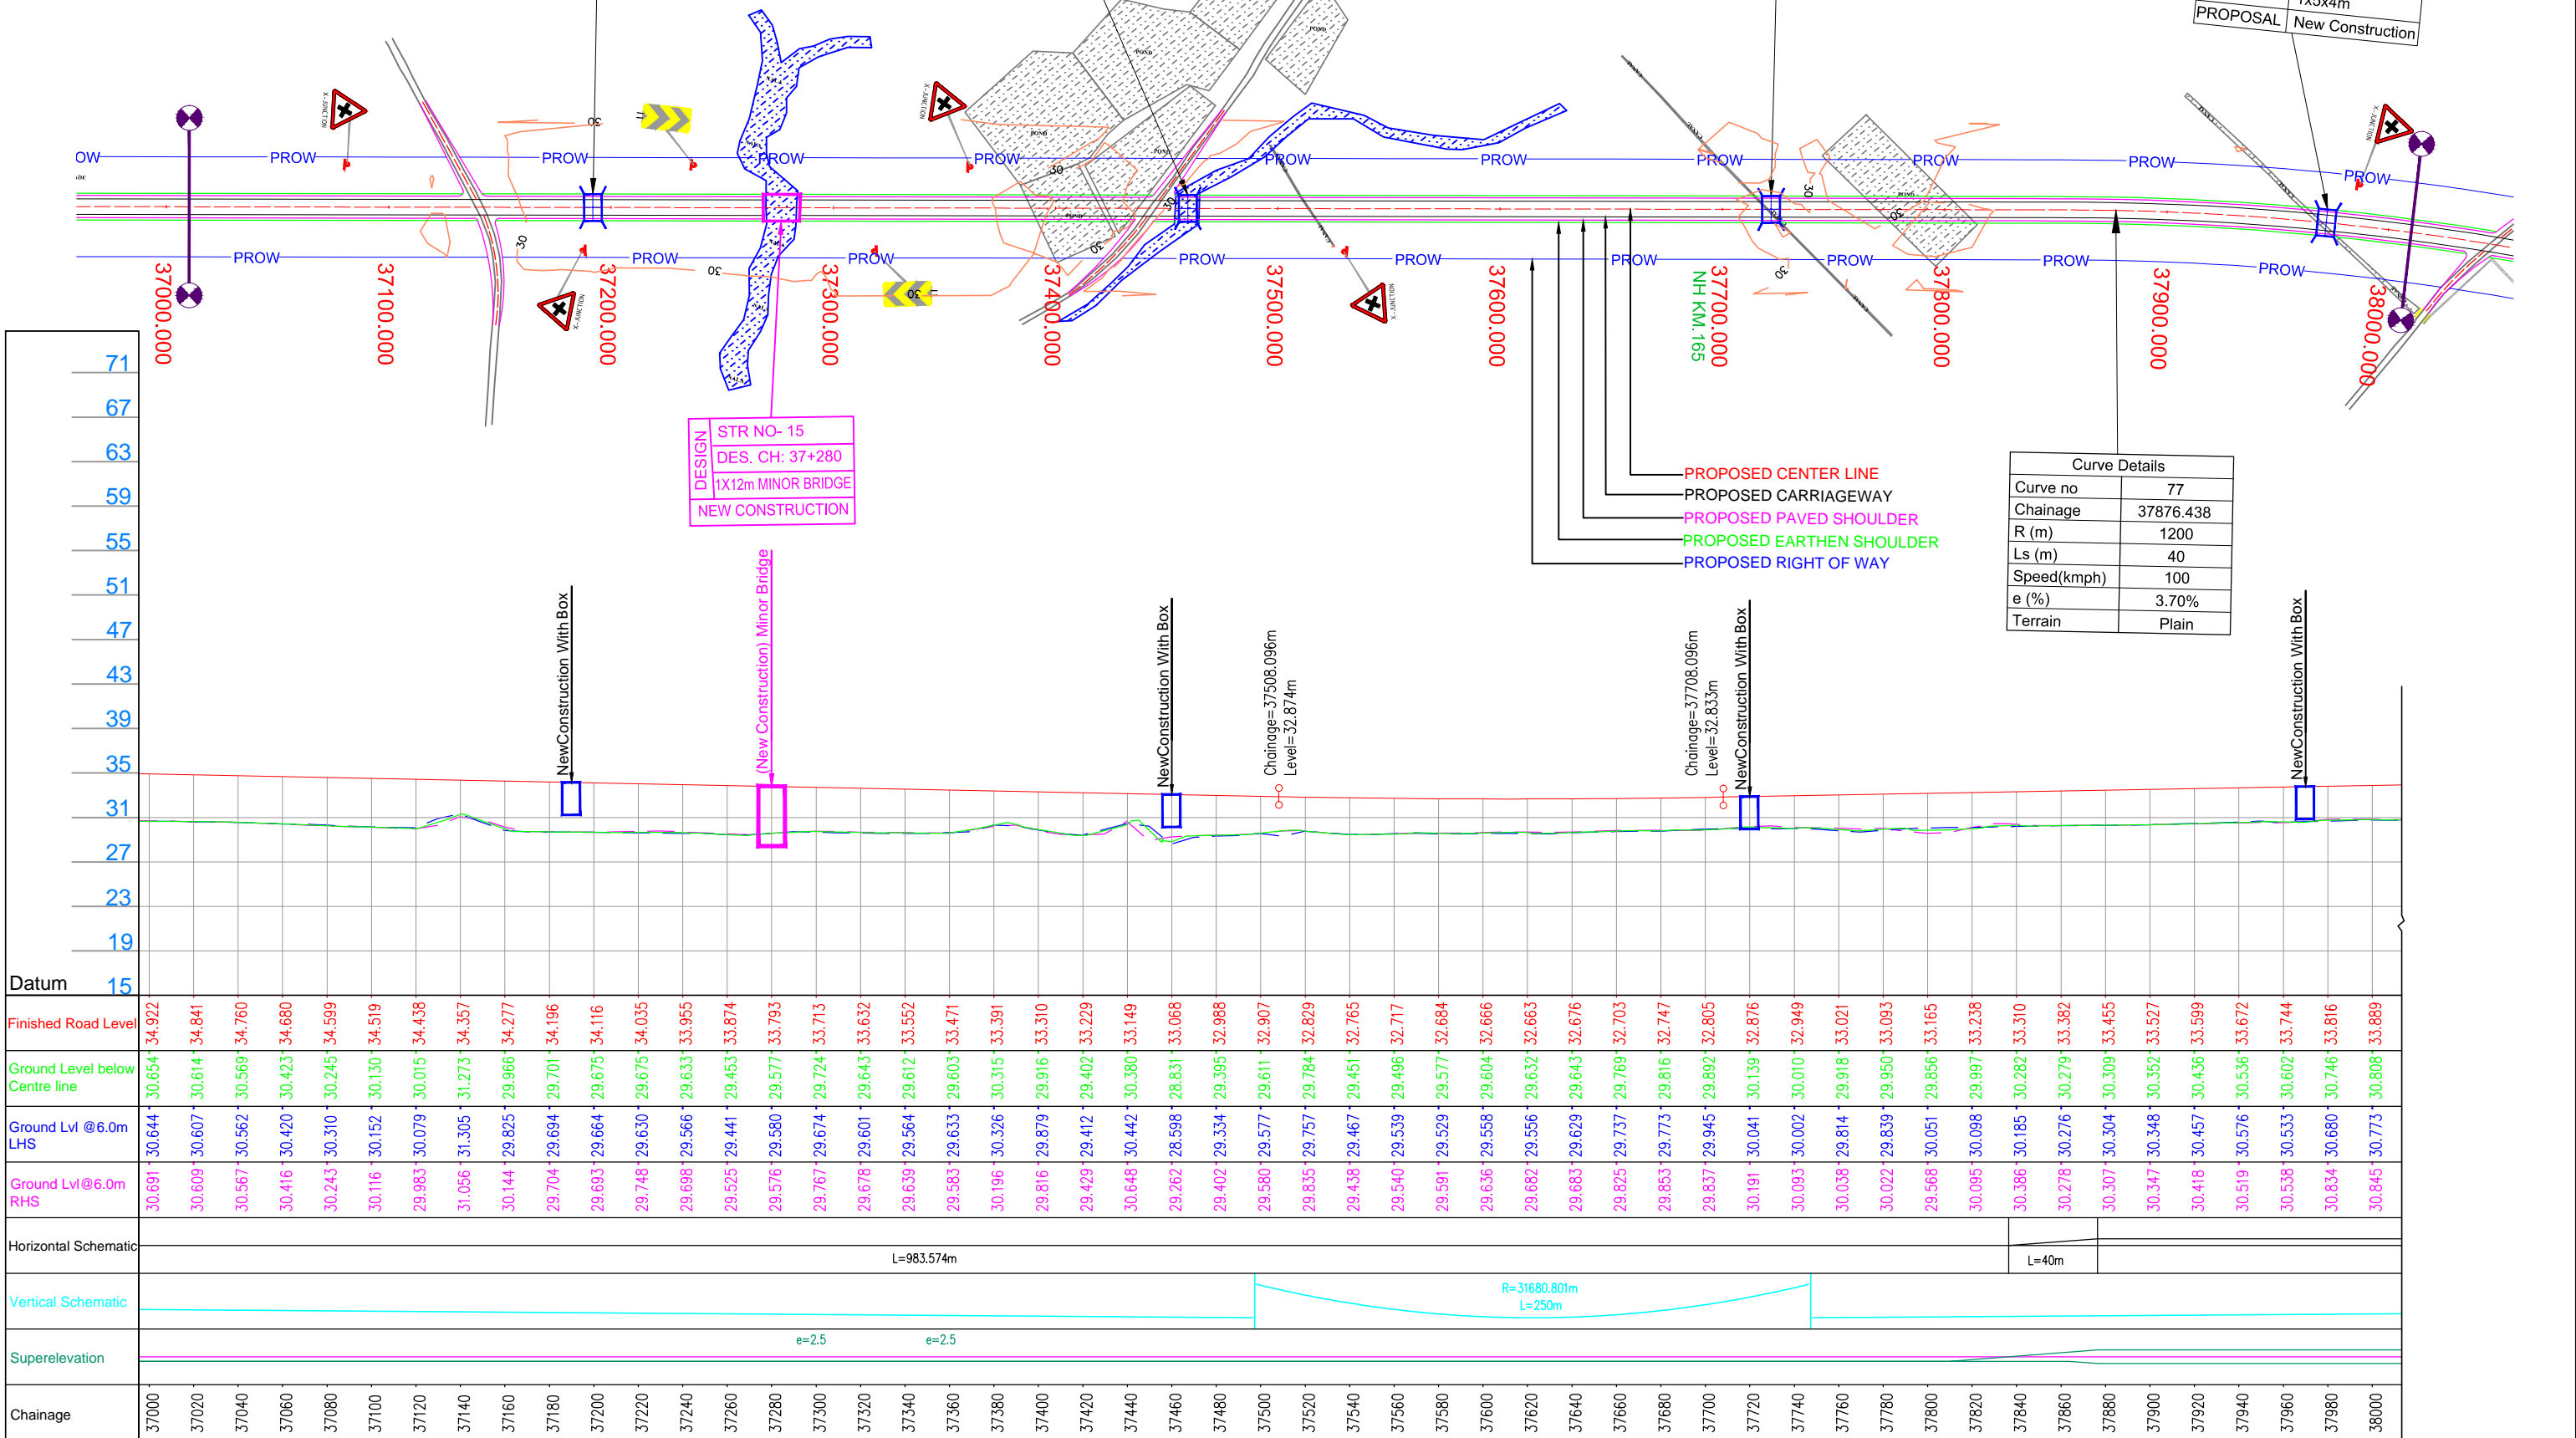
1X5x4m
PROPOSAL | New Construction

PROW PROW PROW PROW PROW PROW PROW PROW PROW PROW PROW
PROW PROW PROW PROW PROW PROW PROW PROW PROW PROW

37000.000 37100.000 37200.000 37300.000 37400.000 37500.000 37600.000 37700.000 37800.000 37900.000 38000.000

NH KM.165

| DESIGN | STR NO- 15 |
|---|---|
| | DES. CH: 37+280 |
| | 1X12m MINOR BRIDGE |
| NEW CONSTRUCTION | |

PROPOSED CENTER LINE
PROPOSED CARRIAGEWAY
PROPOSED PAVED SHOULDER
PROPOSED EARTHEN SHOULDER
PROPOSED RIGHT OF WAY

| Curve Details | |
|---|---|
| Curve no | 77 |
| Chainage | 37876.438 |
| R (m) | 1200 |
| Ls (m) | 40 |
| Speed(kmph) | 100 |
| e (%) | 3.70% |
| Terrain | Plain |

71
67
63
59
55
51
47
43
39
35
31
27
23
19
Datum 15

NewConstruction With Box
(New Construction) Minor Bridge
NewConstruction With Box
Chainage=37508.096m Level=32.874m
Chainage=37708.096m Level=32.833m
NewConstruction With Box
NewConstruction With Box

Finished Road Level: 34.922 34.841 34.760 34.680 34.599 34.519 34.438 34.357 34.277 34.196 34.116 34.035 33.955 33.874 33.793 33.713 33.632 33.552 33.471 33.391 33.310 33.229 33.149 33.068 32.988 32.907 32.829 32.765 32.717 32.684 32.666 32.663 32.676 32.703 32.747 32.805 32.876 32.949 33.021 33.093 33.165 33.238 33.310 33.382 33.455 33.527 33.599 33.672 33.744 33.816 33.889

Ground Level below Centre line: 30.654 30.614 30.569 30.423 30.245 30.130 30.015 31.273 29.966 29.701 29.675 29.675 29.633 29.453 29.577 29.724 29.643 29.612 29.603 30.315 29.916 29.402 30.380 28.831 29.395 29.611 29.784 29.451 29.496 29.577 29.604 29.632 29.643 29.769 29.816 29.892 30.139 30.010 29.918 29.950 29.856 29.997 30.282 30.279 30.309 30.352 30.436 30.536 30.602 30.746 30.808

Ground Lvl @6.0m LHS: 30.644 30.607 30.562 30.420 30.310 30.152 30.079 31.305 29.825 29.694 29.664 29.630 29.566 29.441 29.580 29.674 29.601 29.564 29.633 30.326 29.879 29.412 30.442 28.598 29.334 29.577 29.757 29.467 29.539 29.529 29.558 29.556 29.629 29.737 29.773 29.945 30.041 30.002 29.814 29.839 30.051 30.098 30.185 30.276 30.304 30.348 30.457 30.576 30.533 30.680 30.773

Ground Lvl@6.0m RHS: 30.691 30.609 30.567 30.416 30.243 30.116 29.983 31.056 30.144 29.704 29.693 29.748 29.698 29.525 29.576 29.767 29.678 29.639 29.583 30.196 29.816 29.429 30.648 29.262 29.402 29.580 29.835 29.438 29.540 29.591 29.636 29.682 29.683 29.825 29.853 29.837 30.191 30.093 30.038 30.022 29.568 30.095 30.386 30.278 30.307 30.347 30.418 30.519 30.538 30.834 30.845

Horizontal Schematic L=983.574m L=40m

Vertical Schematic R=31680.801m L=250m

Superelevation e=2.5 e=2.5

Chainage 37000 37020 37040 37060 37080 37100 37120 37140 37160 37180 37200 37220 37240 37260 37280 37300 37320 37340 37360 37380 37400 37420 37440 37460 37480 37500 37520 37540 37560 37580 37600 37620 37640 37660 37680 37700 37720 37740 37760 37780 37800 37820 37840 37860 37880 37900 37920 37940 37960 37980 38000